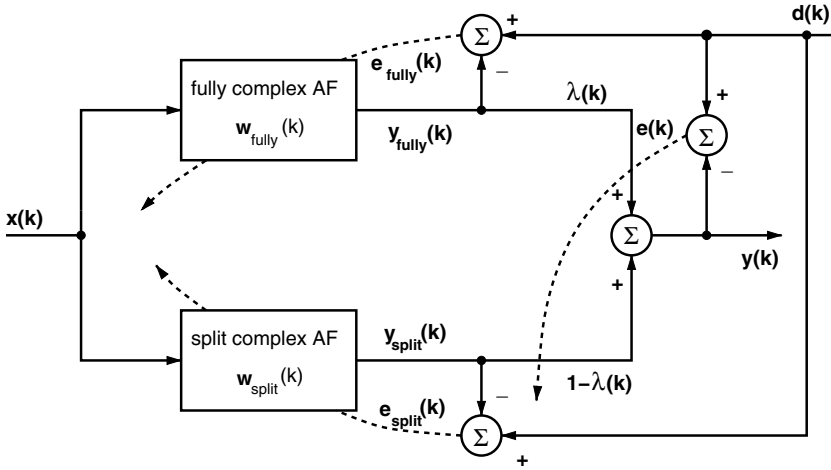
d(k)

+

$\Sigma$

$e_{fully}(k)$

–

fully complex AF

$w_{fully}(k)$

$\lambda(k)$

$y_{fully}(k)$

+

e(k)

$\Sigma$

–

x(k)

+

$\Sigma$

y(k)

+

split complex AF

$w_{split}(k)$

$y_{split}(k)$

$1-\lambda(k)$

–

$e_{split}(k)$

$\Sigma$

+